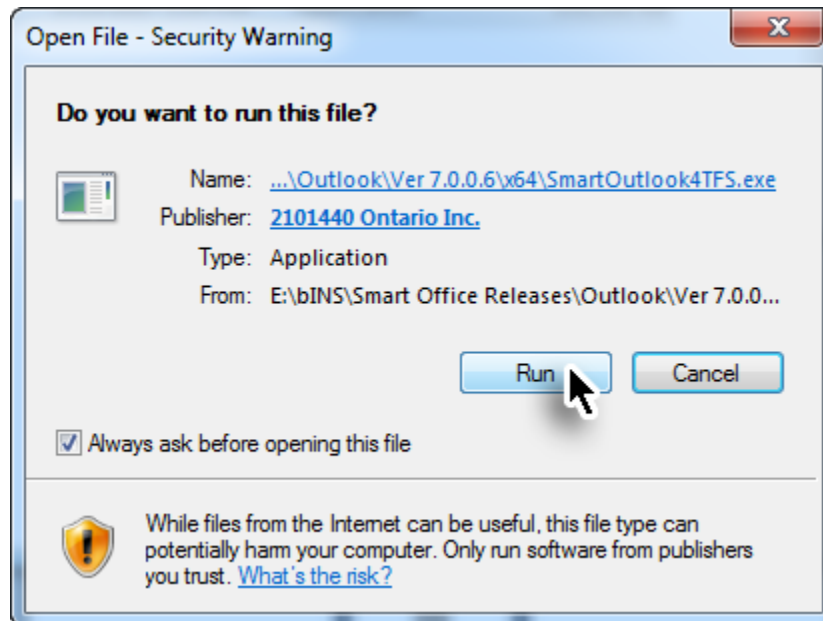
Open File - Security Warning

Do you want to run this file?

Name: ...\Outlook\Ver 7.0.0.6\x64\SmartOutlook4TFS.exe
Publisher: 2101440 Ontario Inc.
Type: Application
From: E:\bINS\Smart Office Releases\Outlook\Ver 7.0.0...

Run
Cancel

Always ask before opening this file

While files from the Internet can be useful, this file type can potentially harm your computer. Only run software from publishers you trust. What's the risk?